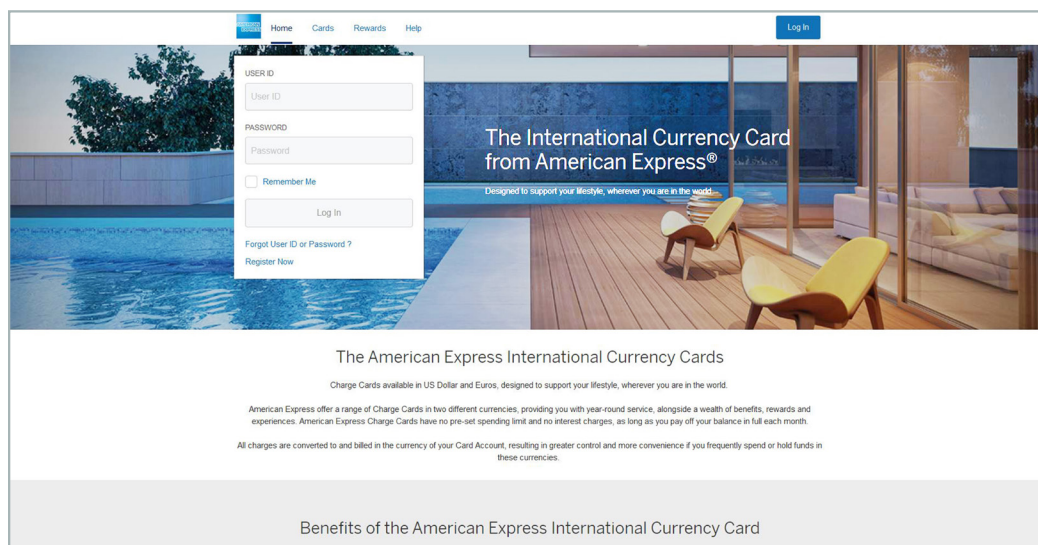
AMERICAN EXPRESS

Home Cards Rewards Help

Log In

USER ID

User ID

PASSWORD

Password

Remember Me

Log In

Forgot User ID or Password ?

Register Now

The International Currency Card from American Express®

Designed to support your lifestyle, wherever you are in the world.

The American Express International Currency Cards

Charge Cards available in US Dollar and Euros, designed to support your lifestyle, wherever you are in the world.

American Express offer a range of Charge Cards in two different currencies, providing you with year-round service, alongside a wealth of benefits, rewards and experiences. American Express Charge Cards have no pre-set spending limit and no interest charges, as long as you pay off your balance in full each month.

All charges are converted to and billed in the currency of your Card Account, resulting in greater control and more convenience if you frequently spend or hold funds in these currencies.

Benefits of the American Express International Currency Card